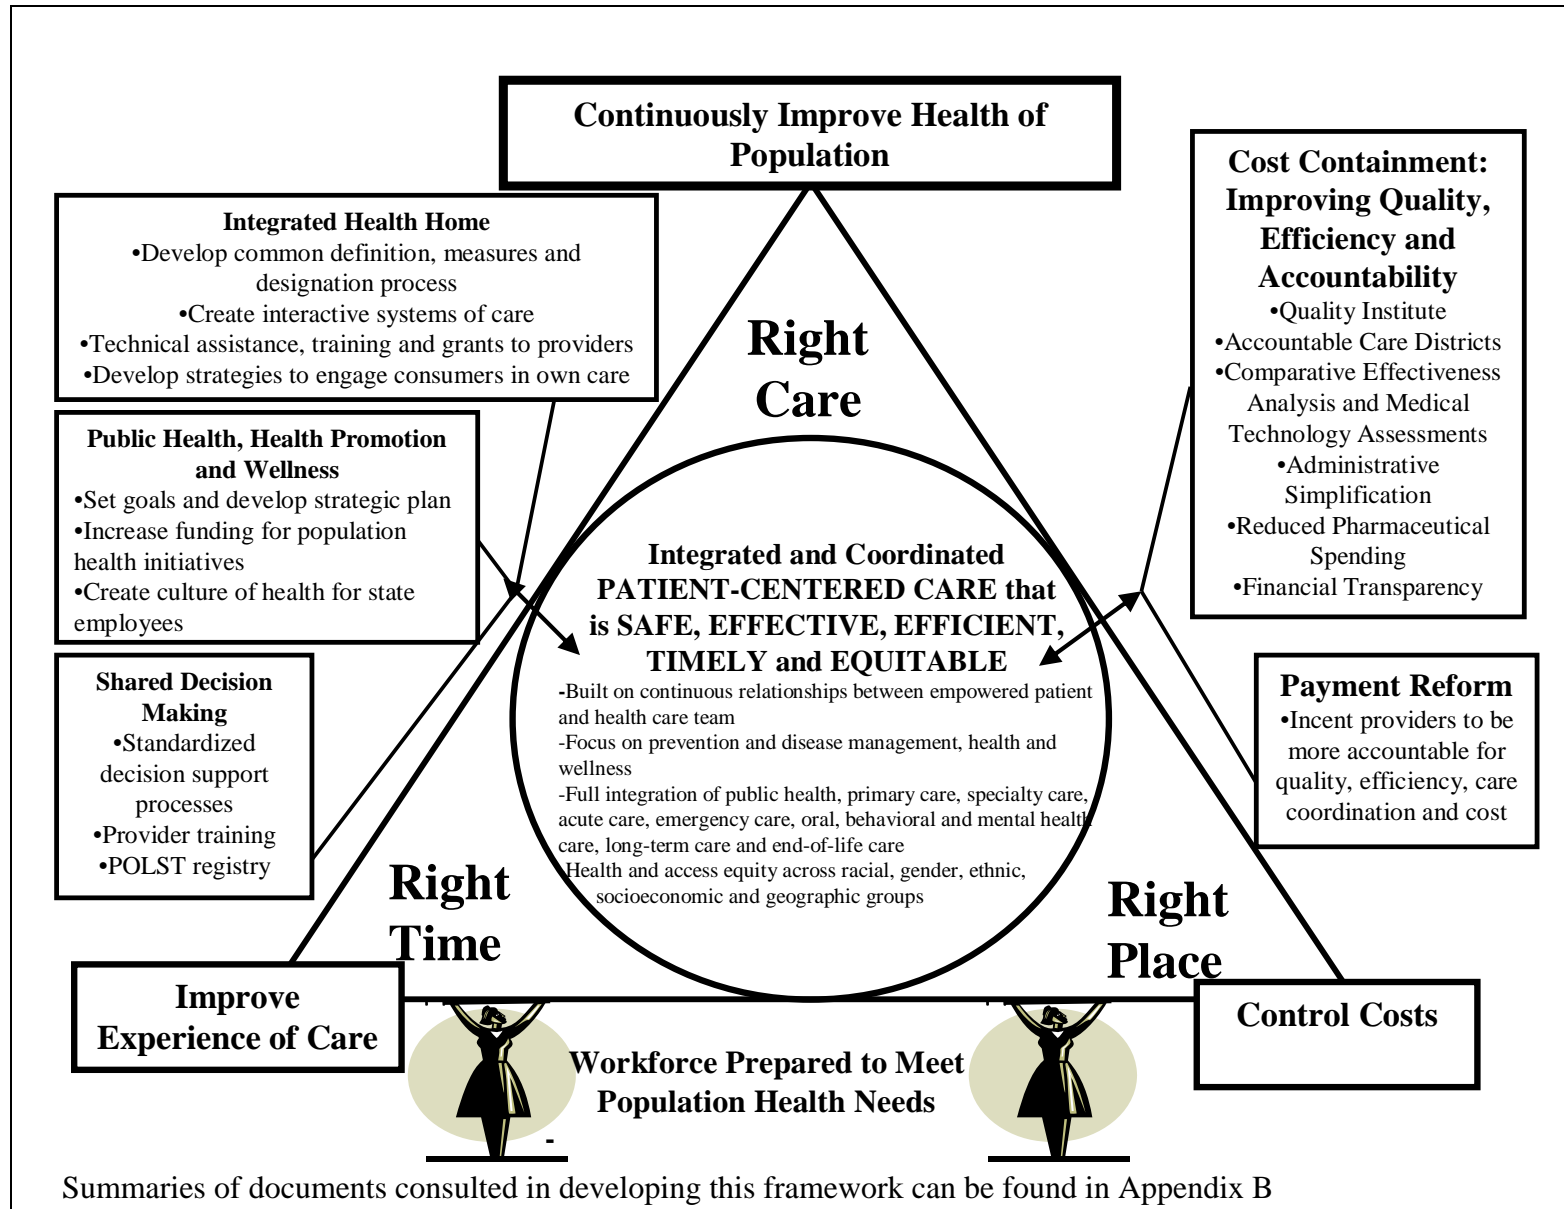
Continuously Improve Health of Population

Integrated Health Home
•Develop common definition, measures and designation process
•Create interactive systems of care
•Technical assistance, training and grants to providers
•Develop strategies to engage consumers in own care

Public Health, Health Promotion and Wellness
•Set goals and develop strategic plan
•Increase funding for population health initiatives
•Create culture of health for state employees

Shared Decision Making
•Standardized decision support processes
•Provider training
•POLST registry

Right Care

Integrated and Coordinated PATIENT-CENTERED CARE that is SAFE, EFFECTIVE, EFFICIENT, TIMELY and EQUITABLE
-Built on continuous relationships between empowered patient and health care team
-Focus on prevention and disease management, health and wellness
-Full integration of public health, primary care, specialty care, acute care, emergency care, oral, behavioral and mental health care, long-term care and end-of-life care
Health and access equity across racial, gender, ethnic, socioeconomic and geographic groups

Cost Containment: Improving Quality, Efficiency and Accountability
•Quality Institute
•Accountable Care Districts
•Comparative Effectiveness Analysis and Medical Technology Assessments
•Administrative Simplification
•Reduced Pharmaceutical Spending
•Financial Transparency

Payment Reform
•Incent providers to be more accountable for quality, efficiency, care coordination and cost

Right Time

Right Place

Improve Experience of Care

Control Costs

Workforce Prepared to Meet Population Health Needs

-

Summaries of documents consulted in developing this framework can be found in Appendix B